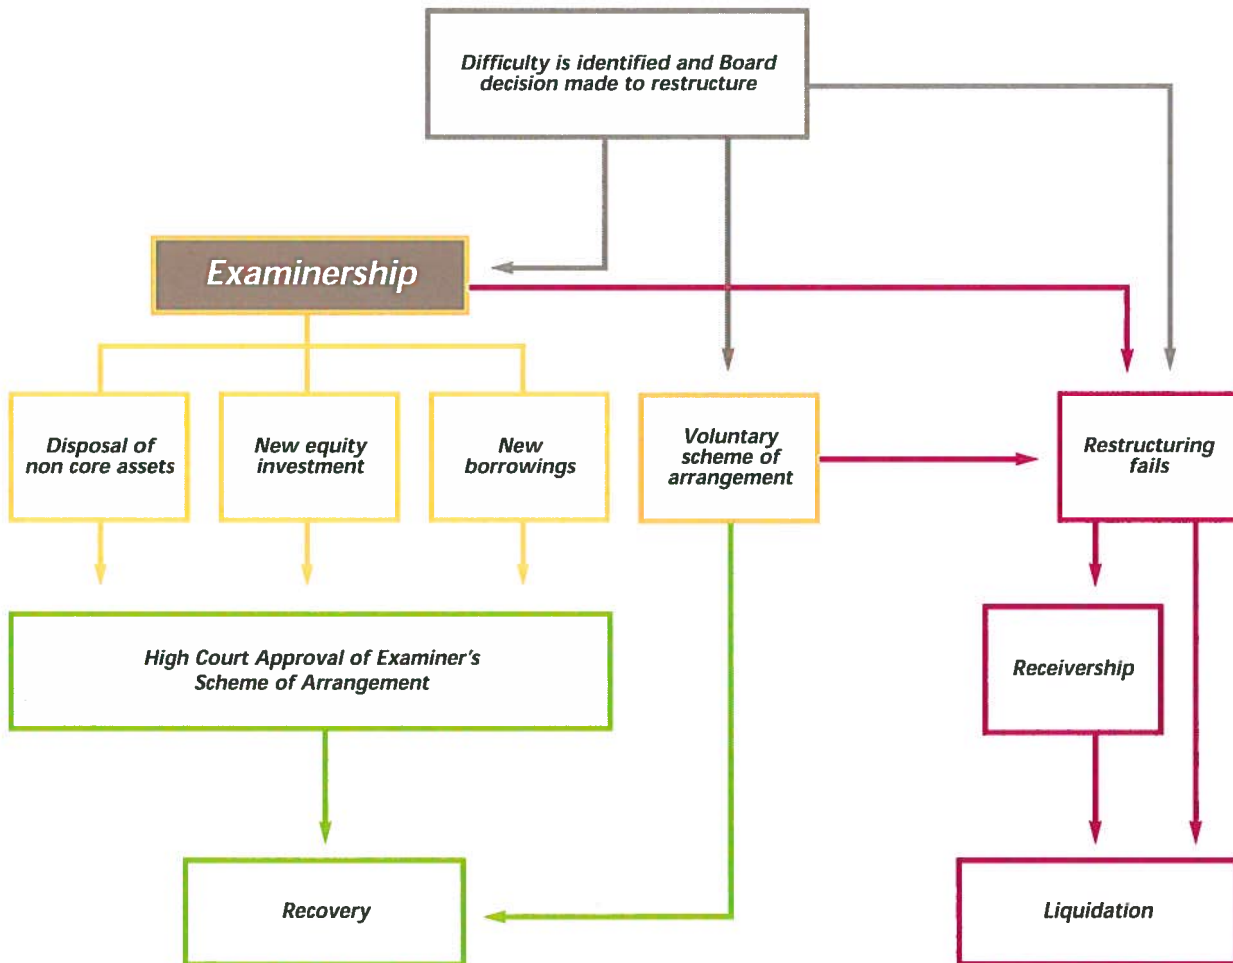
Difficulty is identified and Board decision made to restructure

Examinership

Disposal of non core assets

New equity investment

New borrowings

Voluntary scheme of arrangement

Restructuring fails

High Court Approval of Examiner's Scheme of Arrangement

Receivership

Recovery

Liquidation